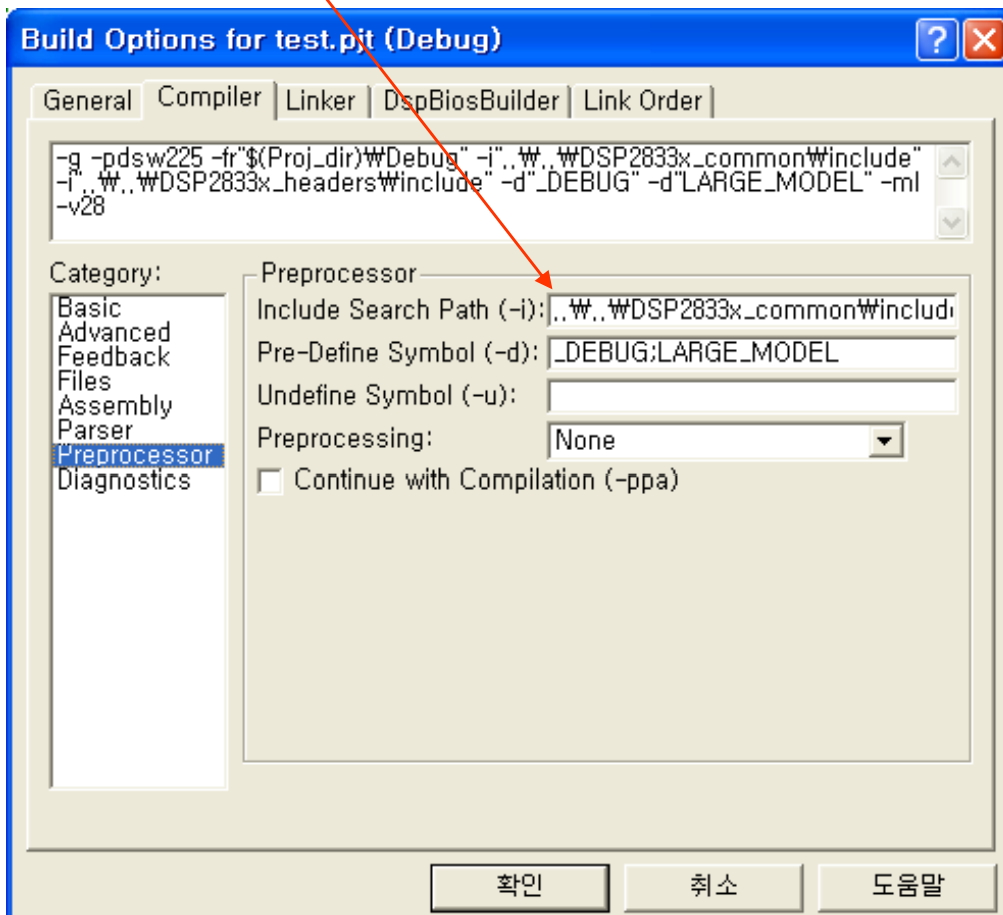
Build Options for test.pjt (Debug)

General | Compiler | Linker | DspBiosBuilder | Link Order

-g -pdsw225 -fr"$(Proj_dir)₩Debug" -i"..₩..₩DSP2833x_common₩include" -i"..₩..₩DSP2833x_headers₩include" -d"_DEBUG" -d"LARGE_MODEL" -ml -v28

Category:
Basic
Advanced
Feedback
Files
Assembly
Parser
Preprocessor
Diagnostics

Preprocessor
Include Search Path (-i): ..₩..₩DSP2833x_common₩includ
Pre-Define Symbol (-d): _DEBUG;LARGE_MODEL
Undefine Symbol (-u):
Preprocessing: None
Continue with Compilation (-ppa)

확인
취소
도움말